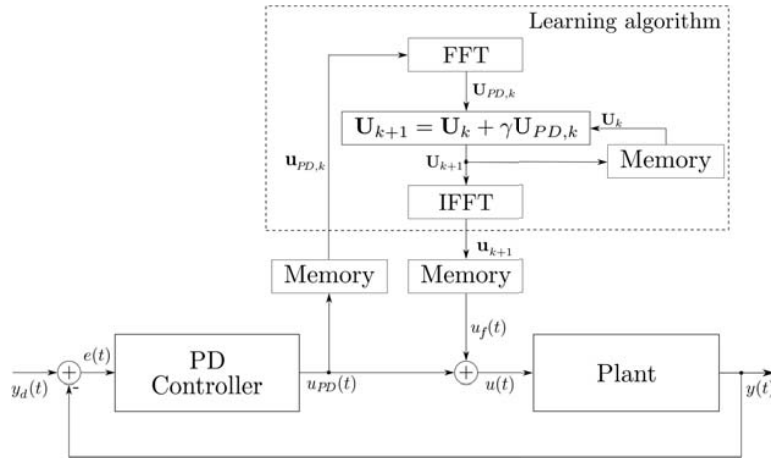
Learning algorithm

FFT

$\mathbf{U}_{PD,k}$

$\mathbf{U}_{k+1} = \mathbf{U}_k + \gamma \mathbf{U}_{PD,k}$

$\mathbf{U}_k$

$\mathbf{u}_{PD,k}$

$\mathbf{U}_{k+1}$

Memory

IFFT

$\mathbf{u}_{k+1}$

Memory

Memory

$u_f(t)$

$y_d(t)$

$e(t)$

-

PD Controller

$u_{PD}(t)$

$u(t)$

Plant

$y(t)$